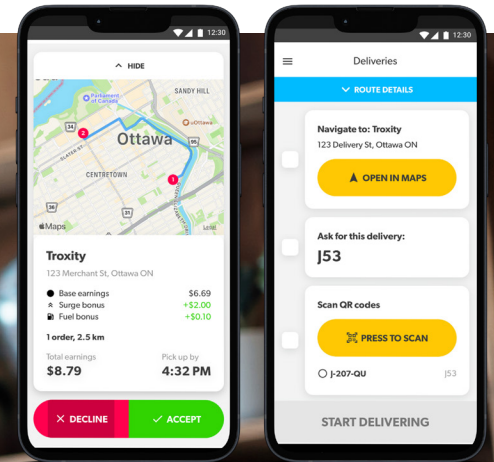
12:30

HIDE

Parliament Hill

SANDY HILL

Ottawa

CENTRETOWN

SLATER ST

Maps

Troxity

123 Merchant St, Ottawa ON

Base earnings $6.69
Surge bonus +$2.00
Fuel bonus +$0.10

1 order, 2.5 km

Total earnings
$8.79

Pick up by
4:32 PM

DECLINE

ACCEPT

12:30

Deliveries

ROUTE DETAILS

Navigate to: Troxity
123 Delivery St, Ottawa ON

OPEN IN MAPS

Ask for this delivery:
J53

Scan QR codes

PRESS TO SCAN

J-207-QU J53

START DELIVERING